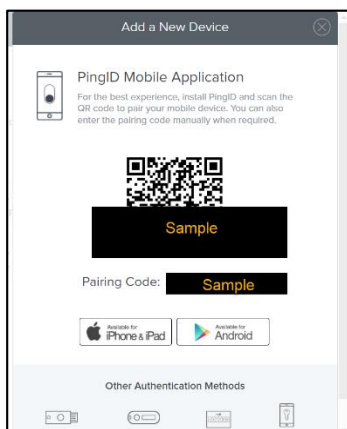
Add a New Device

PingID Mobile Application

For the best experience, install PingID and scan the QR code to pair your mobile device. You can also enter the pairing code manually when required.

Sample

Pairing Code: Sample

Available for iPhone & iPad

Available for Android

Other Authentication Methods